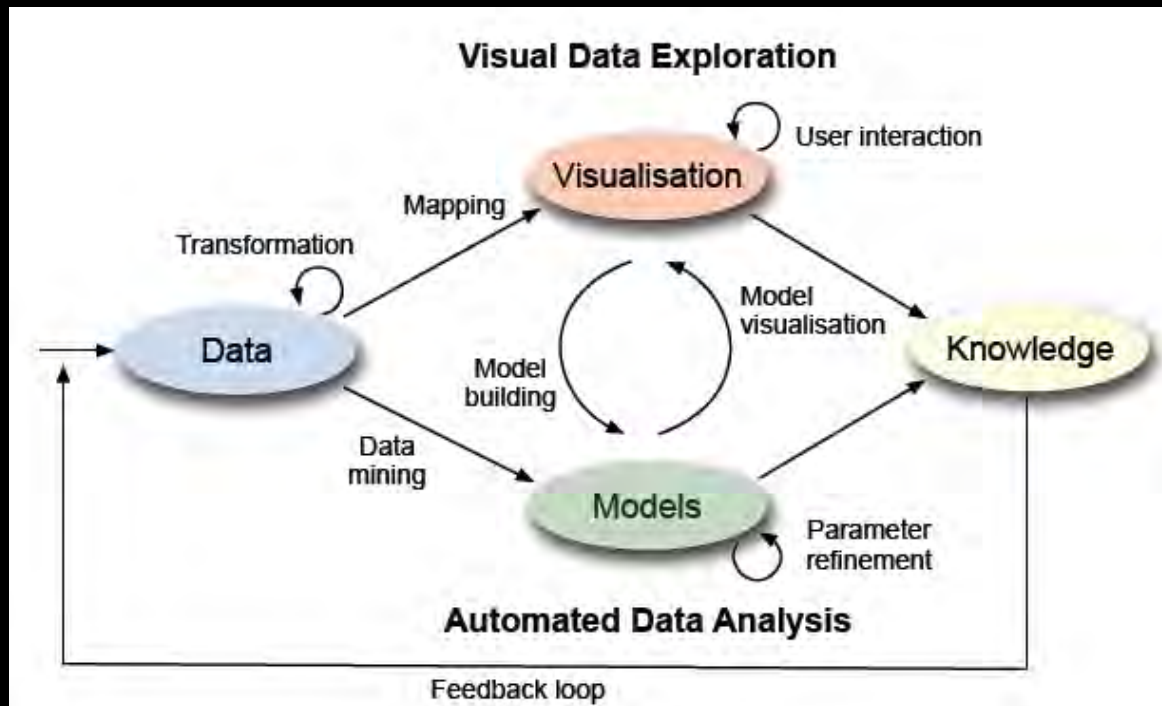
Visual Data Exploration

User interaction

Visualisation

Mapping

Transformation

Model visualisation

Data

Knowledge

Model building

Data mining

Models

Parameter refinement

Automated Data Analysis

Feedback loop